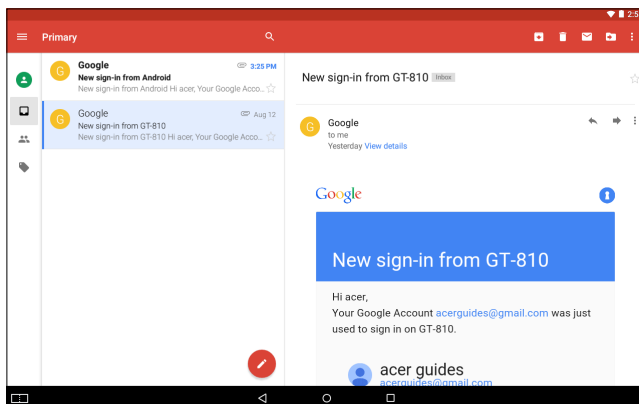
2:5

Primary

G Google 3:25 PM
New sign-in from Android
New sign-in from Android Hi acer, Your Google Acco...

G Google Aug 12
New sign-in from GT-810
New sign-in from GT-810 Hi acer, Your Google Acco...

New sign-in from GT-810 Inbox

G Google
to me
Yesterday View details

Google

New sign-in from GT-810

Hi acer,
Your Google Account acerguides@gmail.com was just used to sign in on GT-810.

acer guides
acerguides@gmail.com